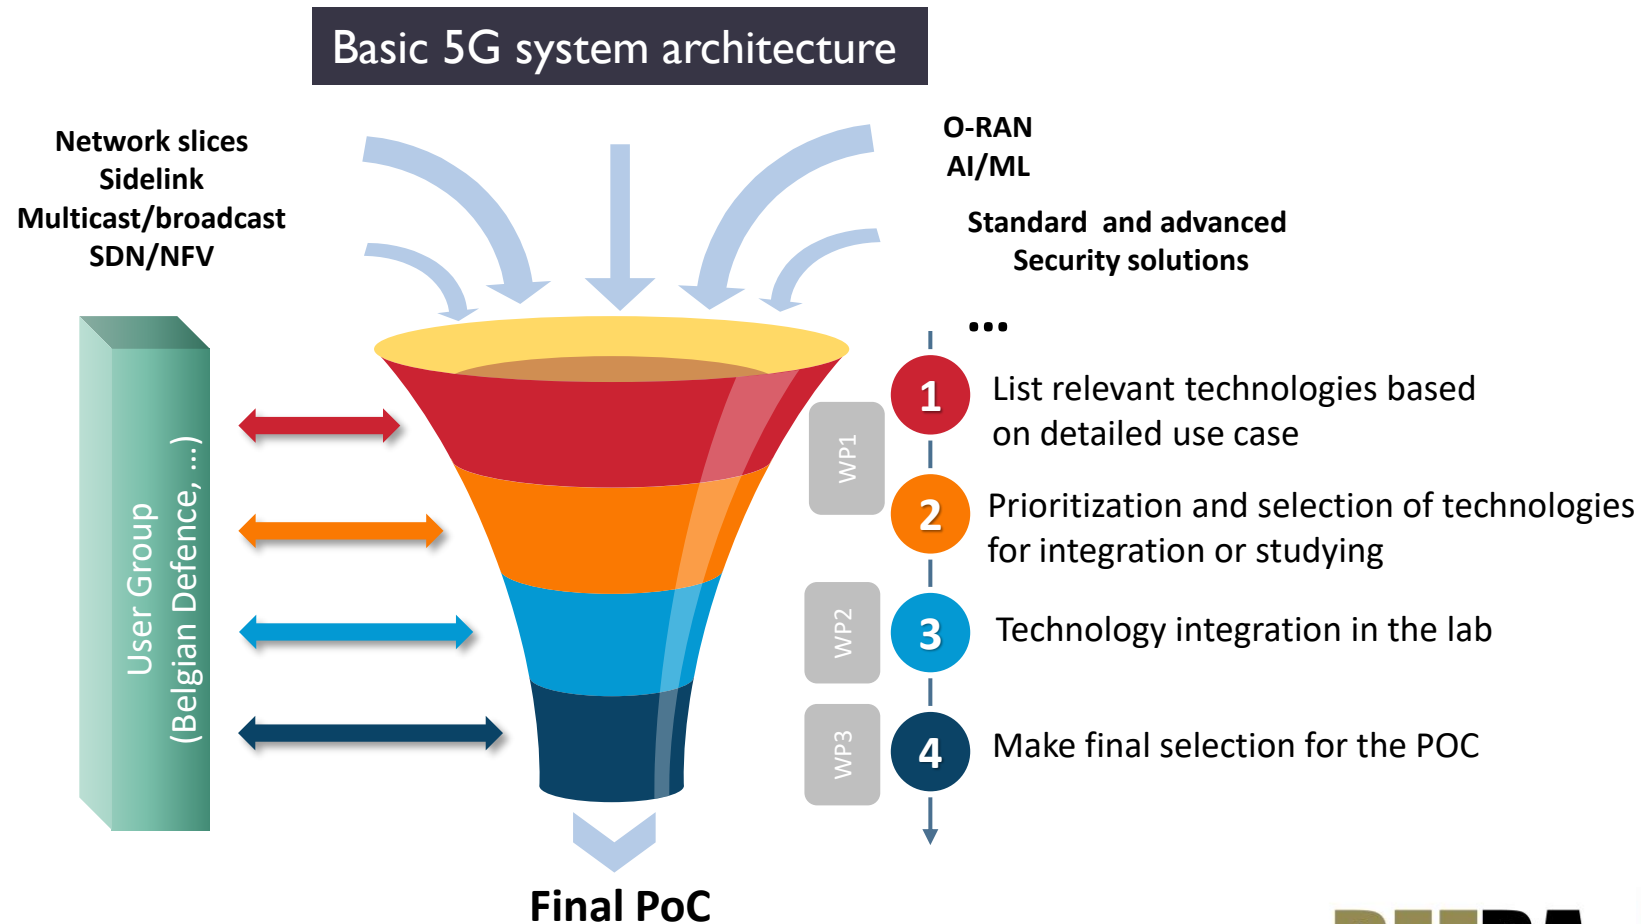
Basic 5G system architecture

Network slices
Sidelink
Multicast/broadcast
SDN/NFV

O-RAN
AI/ML

Standard and advanced
Security solutions

...

User Group
(Belgian Defence, ...)

WP1

WP2

WP3

1 List relevant technologies based on detailed use case

2 Prioritization and selection of technologies for integration or studying

3 Technology integration in the lab

4 Make final selection for the POC

Final PoC